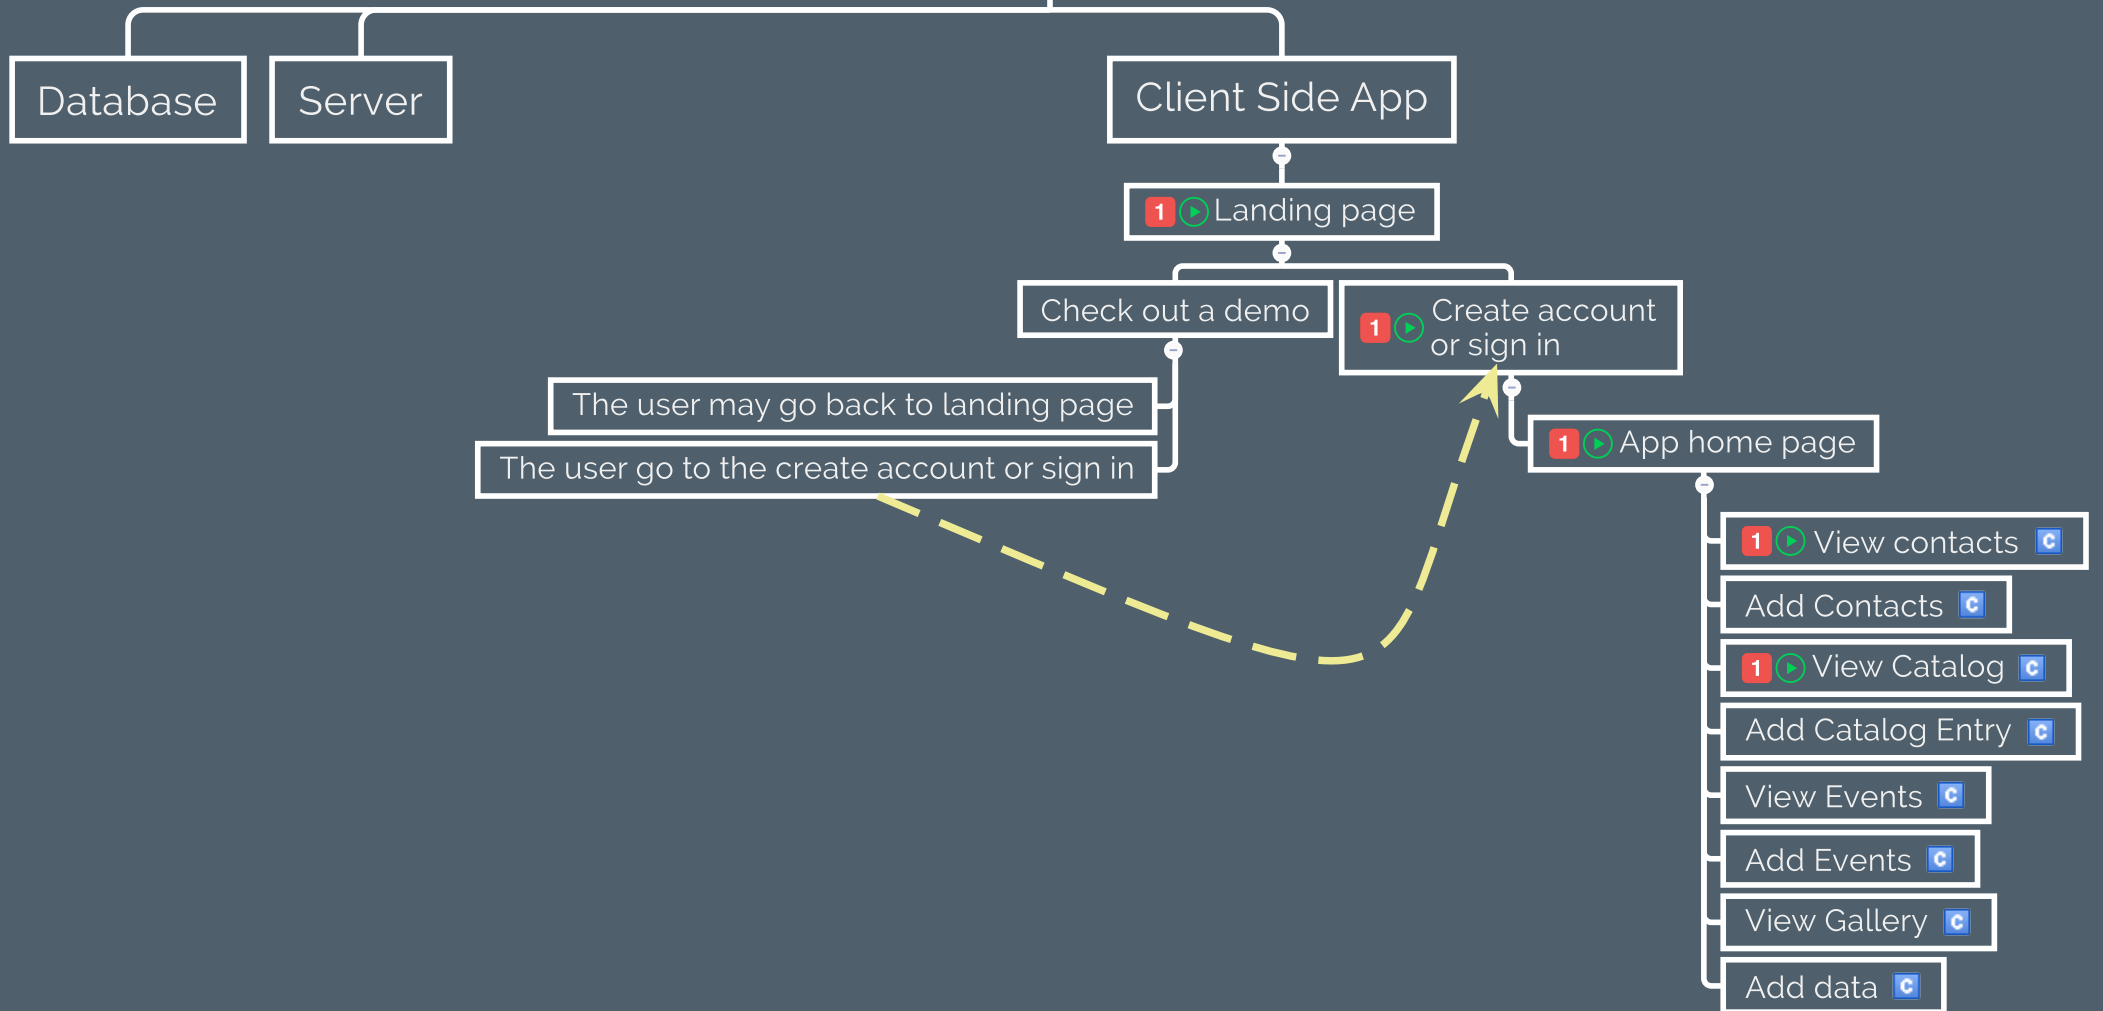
Database

Server

Client Side App

1 Landing page

Check out a demo

1 Create account or sign in

The user may go back to landing page

The user go to the create account or sign in

1 App home page

1 View contacts C

Add Contacts C

1 View Catalog C

Add Catalog Entry C

View Events C

Add Events C

View Gallery C

Add data C